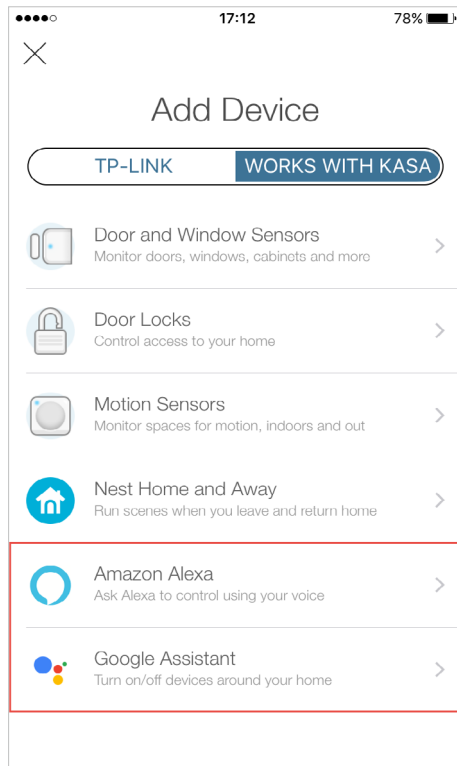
17:12

78%

Add Device

TP-LINK

WORKS WITH KASA

Door and Window Sensors
Monitor doors, windows, cabinets and more

Door Locks
Control access to your home

Motion Sensors
Monitor spaces for motion, indoors and out

Nest Home and Away
Run scenes when you leave and return home

Amazon Alexa
Ask Alexa to control using your voice

Google Assistant
Turn on/off devices around your home